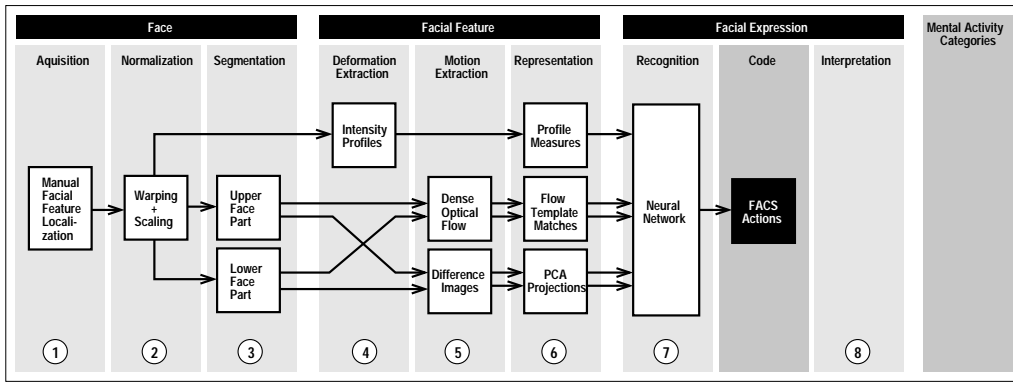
Face

Facial Feature

Facial Expression

Mental Activity Categories

Aquisition

Normalization

Segmentation

Deformation Extraction

Motion Extraction

Representation

Recognition

Code

Interpretation

Manual Facial Feature Localization

Warping + Scaling

Upper Face Part

Lower Face Part

Intensity Profiles

Dense Optical Flow

Difference Images

Profile Measures

Flow Template Matches

PCA Projections

Neural Network

FACS Actions

1

2

3

4

5

6

7

8